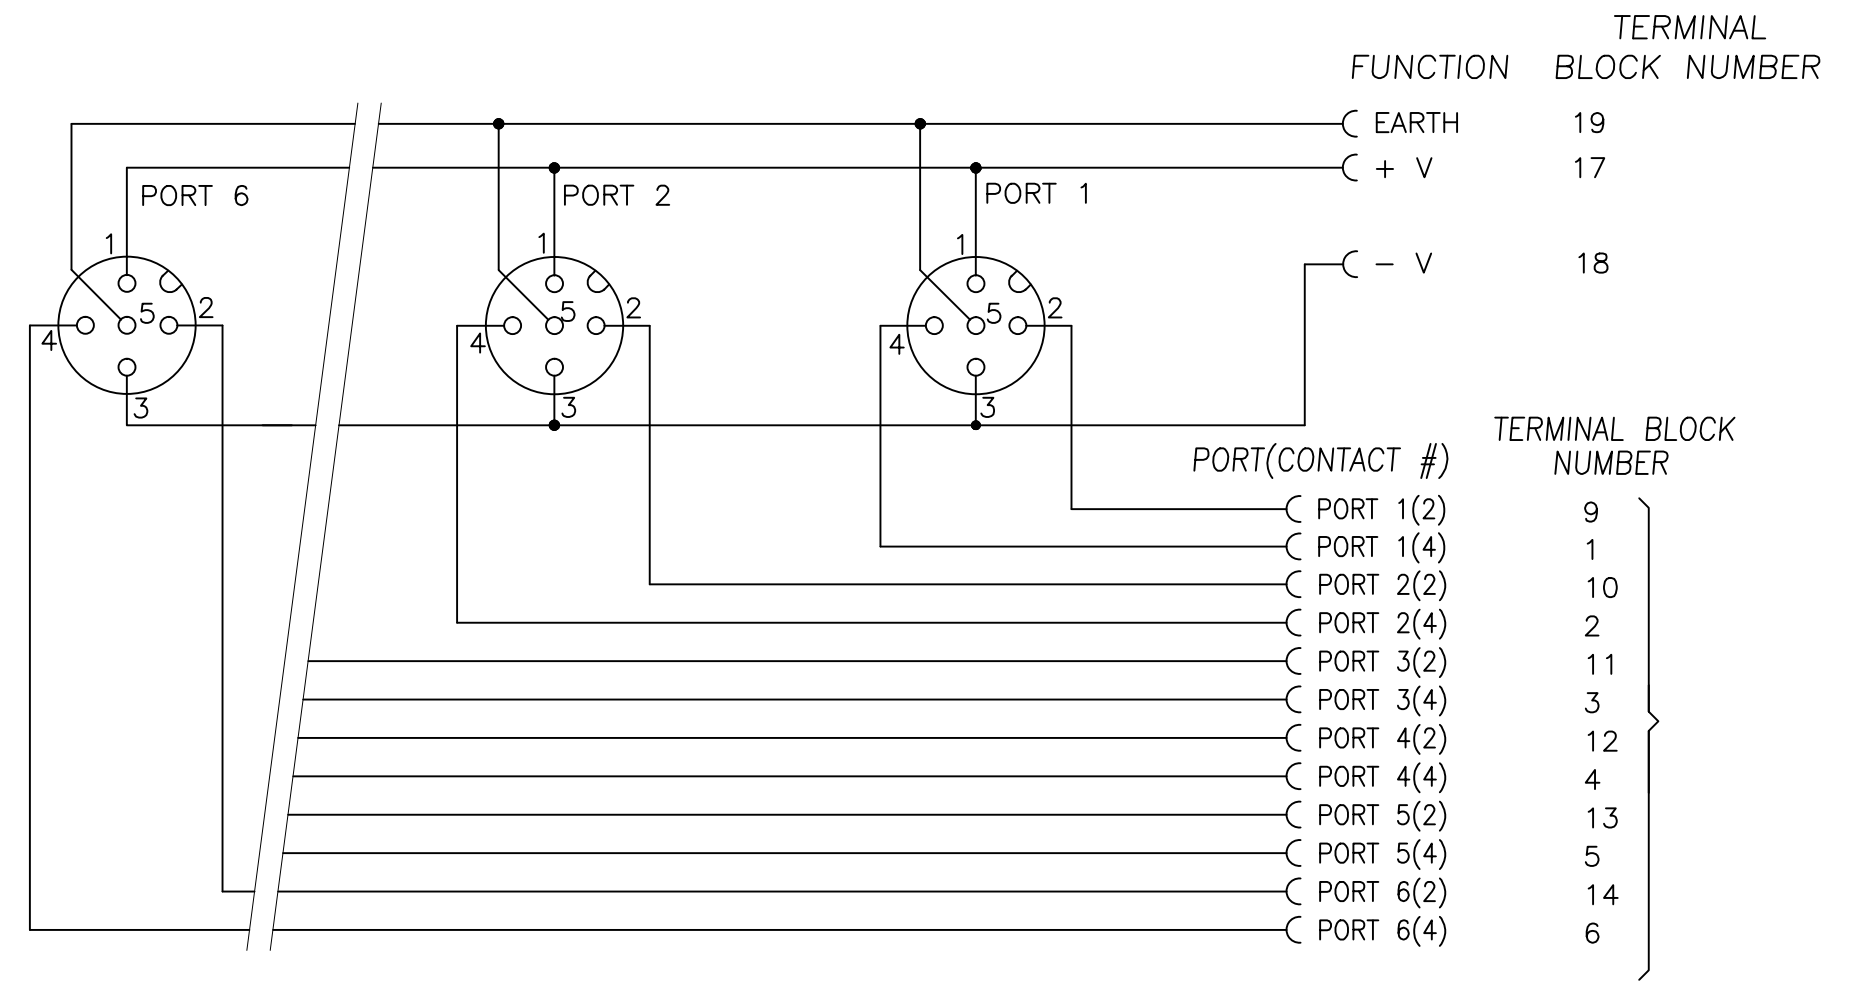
FUNCTION TERMINAL BLOCK NUMBER

EARTH 19
+ V 17
– V 18

PORT 6
1
5
2
4
3

PORT 2
1
5
2
4
3

PORT 1
1
5
2
4
3

PORT(CONTACT #) TERMINAL BLOCK NUMBER

| PORT(CONTACT #) | TERMINAL BLOCK NUMBER |
|---|---|
| PORT 1(2) | 9 |
| PORT 1(4) | 1 |
| PORT 2(2) | 10 |
| PORT 2(4) | 2 |
| PORT 3(2) | 11 |
| PORT 3(4) | 3 |
| PORT 4(2) | 12 |
| PORT 4(4) | 4 |
| PORT 5(2) | 13 |
| PORT 5(4) | 5 |
| PORT 6(2) | 14 |
| PORT 6(4) | 6 |